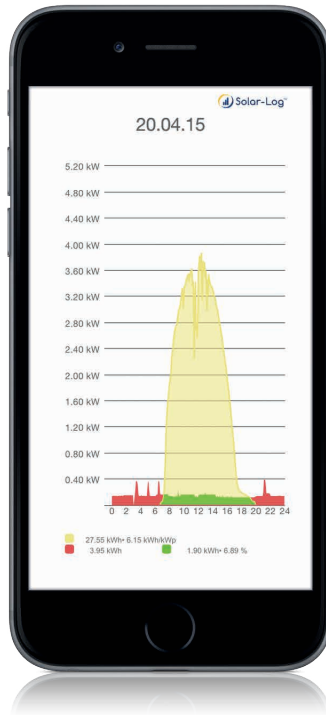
Solar-Log

20.04.15

5.20 kW
4.80 kW
4.40 kW
4.00 kW
3.60 kW
3.20 kW
2.80 kW
2.40 kW
2.00 kW
1.60 kW
1.20 kW
0.80 kW
0.40 kW

0 2 4 6 8 10 12 14 16 18 20 22 24

27.55 kWh• 6.15 kWh/kWp
3.95 kWh
1.90 kWh• 6.89 %